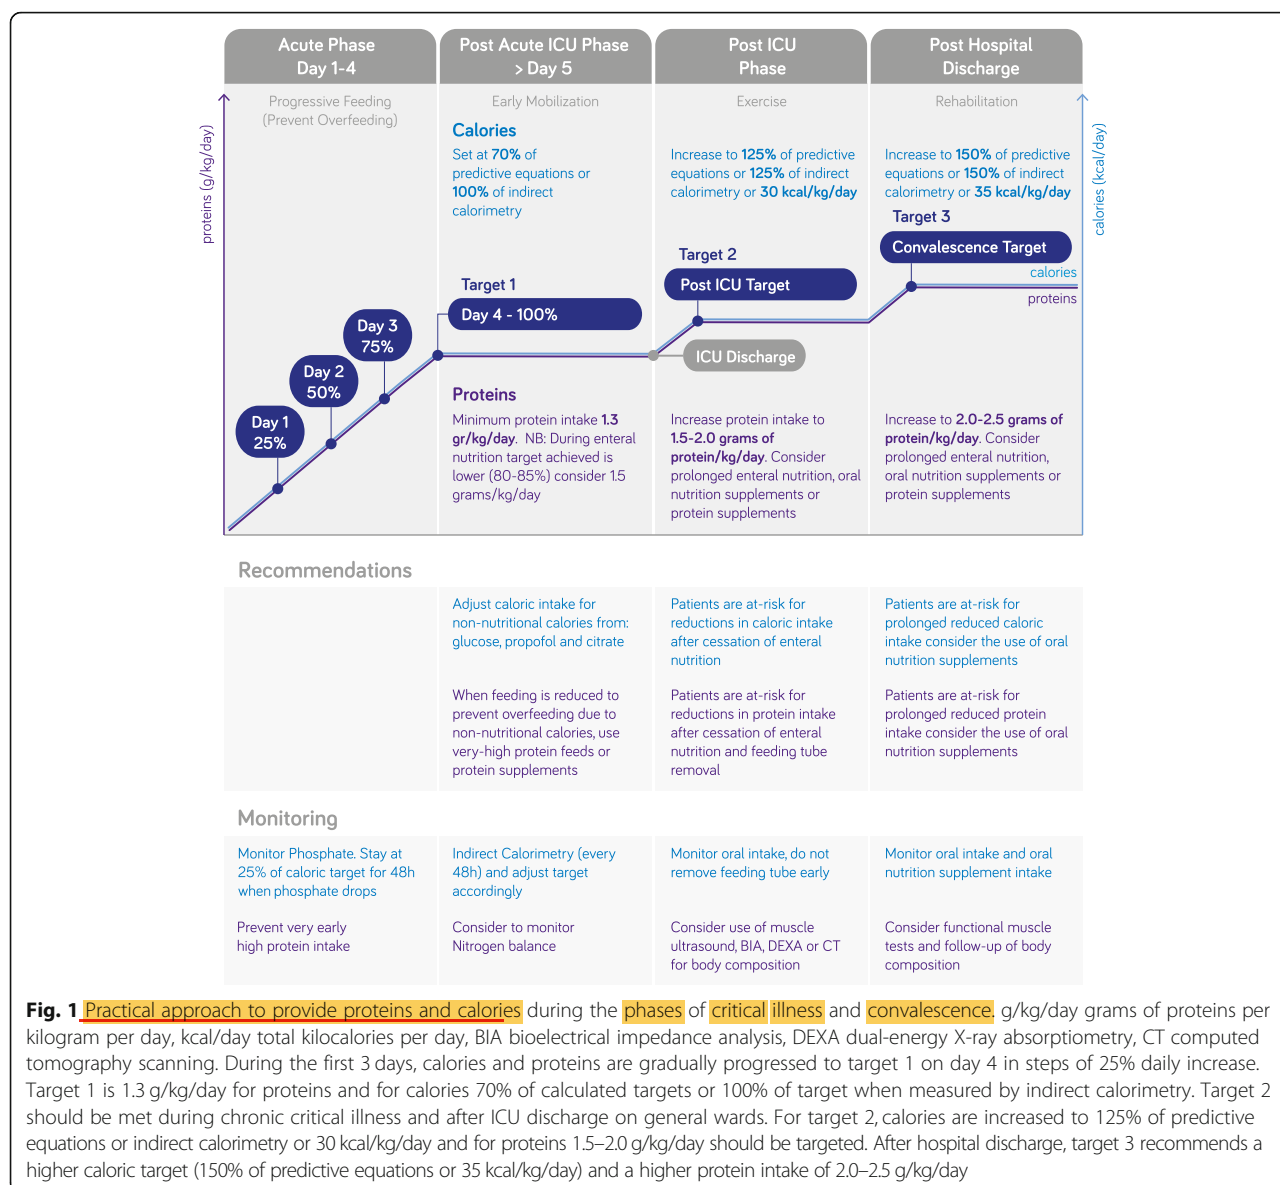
Acute Phase
Day 1-4

Post Acute ICU Phase
> Day 5

Post ICU
Phase

Post Hospital
Discharge

proteins (g/kg/day)

calories (kcal/day)

Progressive Feeding
(Prevent Overfeeding)

Early Mobilization

Exercise

Rehabilitation

Calories

Set at 70% of predictive equations or 100% of indirect calorimetry

Increase to 125% of predictive equations or 125% of indirect calorimetry or 30 kcal/kg/day

Increase to 150% of predictive equations or 150% of indirect calorimetry or 35 kcal/kg/day

Target 3

Convalescence Target

calories

proteins

Target 2

Post ICU Target

Target 1

Day 4 - 100%

Day 3
75%

Day 2
50%

Day 1
25%

ICU Discharge

Proteins

Minimum protein intake 1.3 gr/kg/day. NB: During enteral nutrition target achieved is lower (80-85%) consider 1.5 grams/kg/day

Increase protein intake to 1.5-2.0 grams of protein/kg/day. Consider prolonged enteral nutrition, oral nutrition supplements or protein supplements

Increase to 2.0-2.5 grams of protein/kg/day. Consider prolonged enteral nutrition, oral nutrition supplements or protein supplements

Recommendations

Adjust caloric intake for non-nutritional calories from: glucose, propofol and citrate

Patients are at-risk for reductions in caloric intake after cessation of enteral nutrition

Patients are at-risk for prolonged reduced caloric intake consider the use of oral nutrition supplements

When feeding is reduced to prevent overfeeding due to non-nutritional calories, use very-high protein feeds or protein supplements

Patients are at-risk for reductions in protein intake after cessation of enteral nutrition and feeding tube removal

Patients are at-risk for prolonged reduced protein intake consider the use of oral nutrition supplements

Monitoring

Monitor Phosphate. Stay at 25% of caloric target for 48h when phosphate drops

Indirect Calorimetry (every 48h) and adjust target accordingly

Monitor oral intake, do not remove feeding tube early

Monitor oral intake and oral nutrition supplement intake

Prevent very early high protein intake

Consider to monitor Nitrogen balance

Consider use of muscle ultrasound, BIA, DEXA or CT for body composition

Consider functional muscle tests and follow-up of body composition

Fig. 1 Practical approach to provide proteins and calories during the phases of critical illness and convalescence. g/kg/day grams of proteins per kilogram per day, kcal/day total kilocalories per day, BIA bioelectrical impedance analysis, DEXA dual-energy X-ray absorptiometry, CT computed tomography scanning. During the first 3 days, calories and proteins are gradually progressed to target 1 on day 4 in steps of 25% daily increase. Target 1 is 1.3 g/kg/day for proteins and for calories 70% of calculated targets or 100% of target when measured by indirect calorimetry. Target 2 should be met during chronic critical illness and after ICU discharge on general wards. For target 2, calories are increased to 125% of predictive equations or indirect calorimetry or 30 kcal/kg/day and for proteins 1.5–2.0 g/kg/day should be targeted. After hospital discharge, target 3 recommends a higher caloric target (150% of predictive equations or 35 kcal/kg/day) and a higher protein intake of 2.0–2.5 g/kg/day